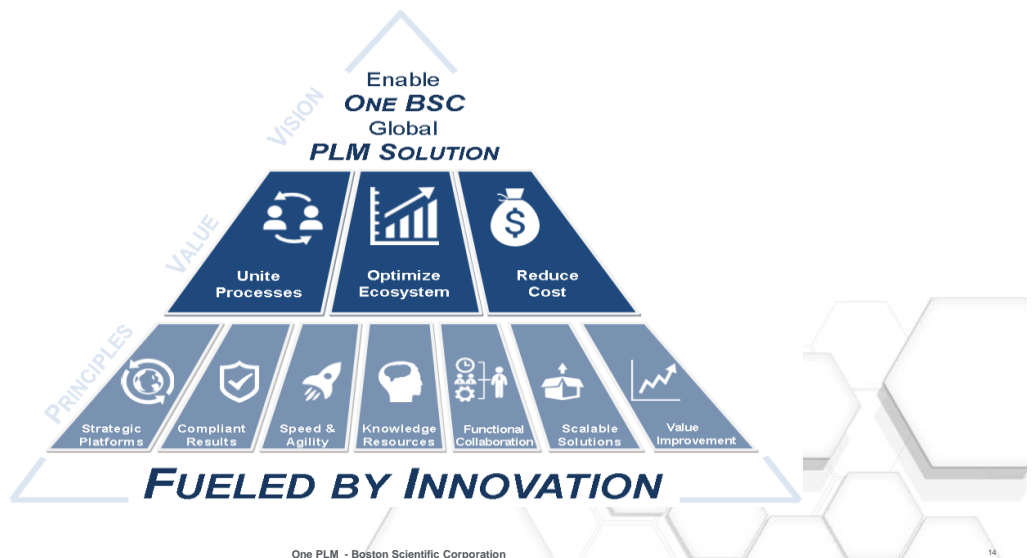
VISION

Enable
ONE BSC
Global
PLM SOLUTION

VALUE

Unite Processes

Optimize Ecosystem

Reduce Cost

PRINCIPLES

Strategic Platforms

Compliant Results

Speed & Agility

Knowledge Resources

Functional Collaboration

Scalable Solutions

Value Improvement

FUELED BY INNOVATION

One PLM - Boston Scientific Corporation

14